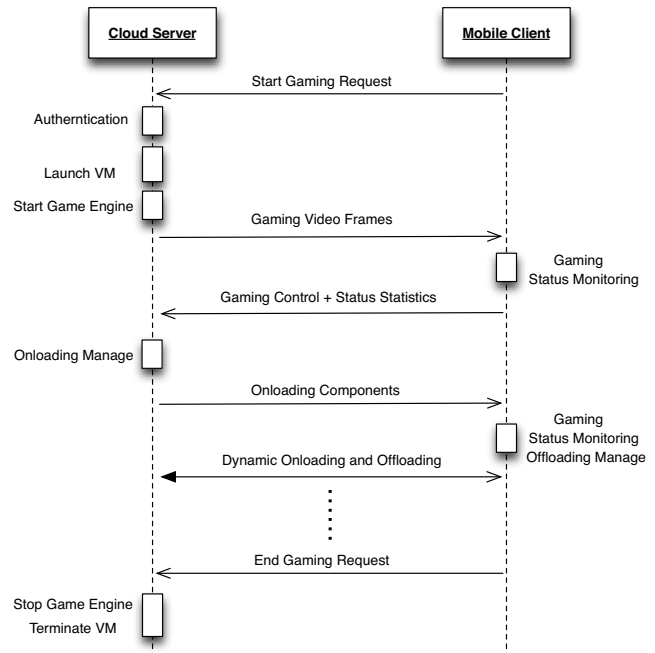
Cloud Server

Mobile Client

Start Gaming Request

Authenntication

Launch VM

Start Game Engine

Gaming Video Frames

Gaming Status Monitoring

Gaming Control + Status Statistics

Onloading Manage

Onloading Components

Gaming Status Monitoring Offloading Manage

Dynamic Onloading and Offloading

End Gaming Request

Stop Game Engine

Terminate VM